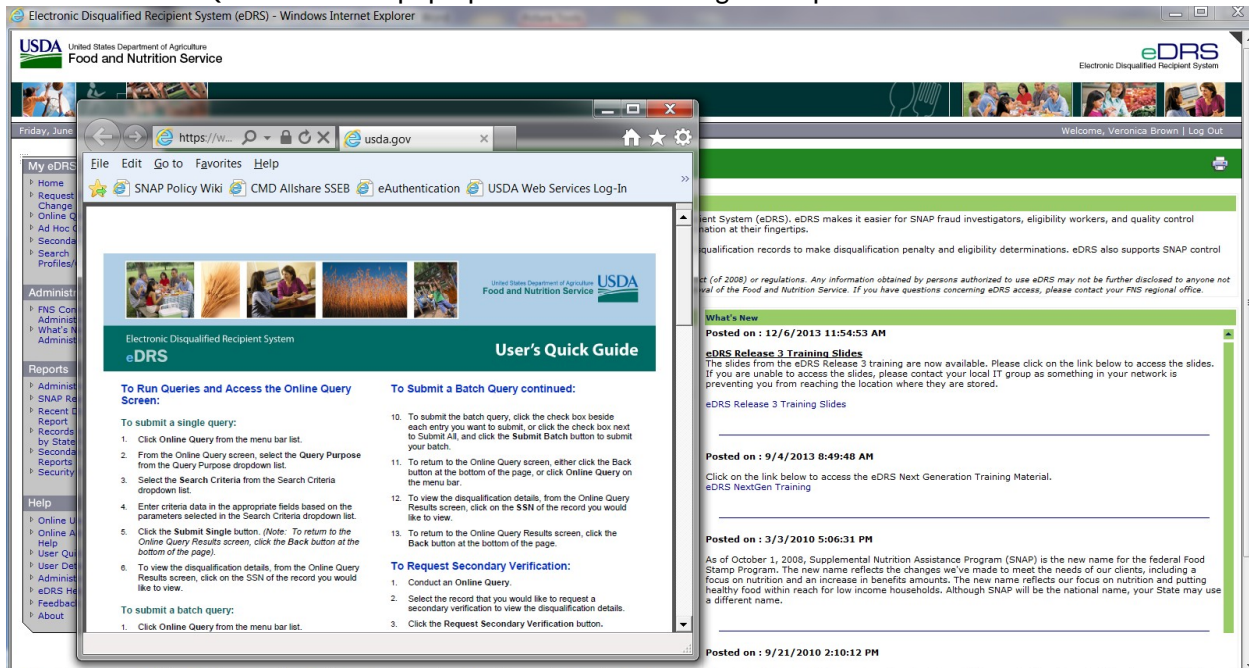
Electronic Disqualified Recipient System (eDRS) - Windows Internet Explorer

USDA United States Department of Agriculture Food and Nutrition Service

eDRS Electronic Disqualified Recipient System

Friday, June

Welcome, Veronica Brown | Log Out

My eDRS
Home
Request Change
Online Q
Ad Hoc C
Seconda
Search Profiles/

Administ
FNS Con Administ
What's N Administ

Reports
Administ
SNAP Re
Recent D Report
Records by State
Seconda Reports
Security

Help
Online U
Online A Help
User Qui
User Det
Administ
eDRS He
Feedbac
About

https://w... usda.go

File Edit Go to Favorites Help

SNAP Policy Wiki CMD Allshare SSEB eAuthentication USDA Web Services Log-In

United States Department of Agriculture Food and Nutrition Service USDA

Electronic Disqualified Recipient System
eDRS

User's Quick Guide

To Run Queries and Access the Online Query Screen:

To submit a single query:

1. Click Online Query from the menu bar list.

2. From the Online Query screen, select the Query Purpose from the Query Purpose dropdown list.

3. Select the Search Criteria from the Search Criteria dropdown list.

4. Enter criteria data in the appropriate fields based on the parameters selected in the Search Criteria dropdown list.

5. Click the Submit Single button. (Note: To return to the Online Query Results screen, click the Back button at the bottom of the page).

6. To view the disqualification details, from the Online Query Results screen, click on the SSN of the record you would like to view.

To submit a batch query:

1. Click Online Query from the menu bar list.

To Submit a Batch Query continued:

10. To submit the batch query, click the check box beside each entry you want to submit, or click the check box next to Submit All, and click the Submit Batch button to submit your batch.

11. To return to the Online Query screen, either click the Back button at the bottom of the page, or click Online Query on the menu bar.

12. To view the disqualification details, from the Online Query Results screen, click on the SSN of the record you would like to view.

13. To return to the Online Query Results screen, click the Back button at the bottom of the page.

To Request Secondary Verification:

1. Conduct an Online Query.

2. Select the record that you would like to request a secondary verification to view the disqualification details.

3. Click the Request Secondary Verification button.

ent System (eDRS). eDRS makes it easier for SNAP fraud investigators, eligibility workers, and quality control nation at their fingertips.

squalification records to make disqualification penalty and eligibility determinations. eDRS also supports SNAP control

ct (of 2008) or regulations. Any information obtained by persons authorized to use eDRS may not be further disclosed to anyone not val of the Food and Nutrition Service. If you have questions concerning eDRS access, please contact your FNS regional office.

What's New

Posted on : 12/6/2013 11:54:53 AM

eDRS Release 3 Training Slides
The slides from the eDRS Release 3 training are now available. Please click on the link below to access the slides. If you are unable to access the slides, please contact your local IT group as something in your network is preventing you from reaching the location where they are stored.

eDRS Release 3 Training Slides

Posted on : 9/4/2013 8:49:48 AM

Click on the link below to access the eDRS Next Generation Training Material.
eDRS NextGen Training

Posted on : 3/3/2010 5:06:31 PM

As of October 1, 2008, Supplemental Nutrition Assistance Program (SNAP) is the new name for the federal Food Stamp Program. The new name reflects the changes we've made to meet the needs of our clients, including a focus on nutrition and an increase in benefits amounts. The new name reflects our focus on nutrition and putting healthy food within reach for low income households. Although SNAP will be the national name, your State may use a different name.

Posted on : 9/21/2010 2:10:12 PM